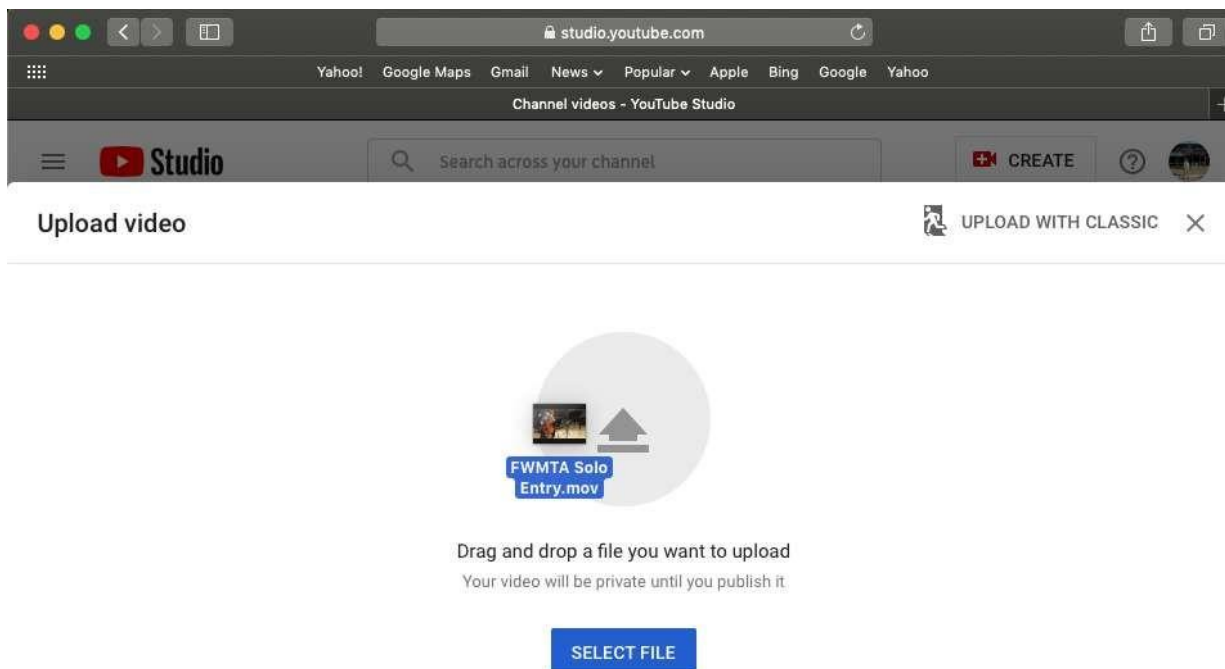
studio.youtube.com

Yahoo! Google Maps Gmail News Popular Apple Bing Google Yahoo

Channel videos - YouTube Studio

Studio

Search across your channel

CREATE

Upload video

UPLOAD WITH CLASSIC

FWMTA Solo Entry.mov

Drag and drop a file you want to upload

Your video will be private until you publish it

SELECT FILE